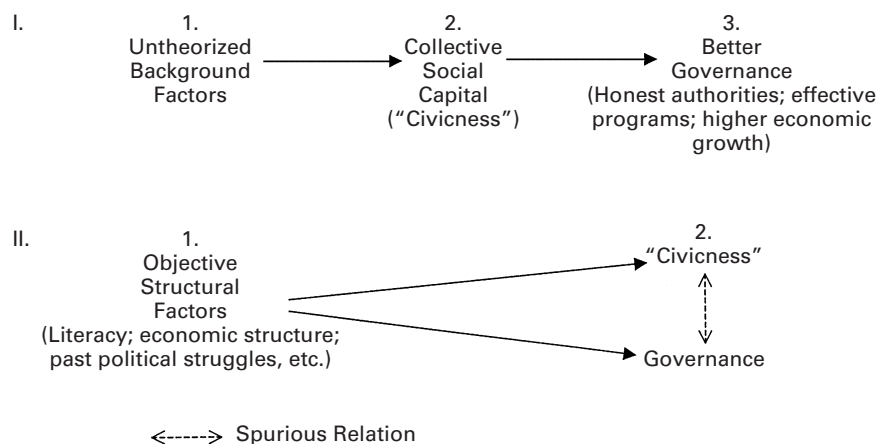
I.

1.
Untheorized Background Factors

2.
Collective Social Capital ("Civicness")

3.
Better Governance (Honest authorities; effective programs; higher economic growth)

II.

1.
Objective Structural Factors (Literacy; economic structure; past political struggles, etc.)

2.
"Civicness"

Governance

<-----> Spurious Relation